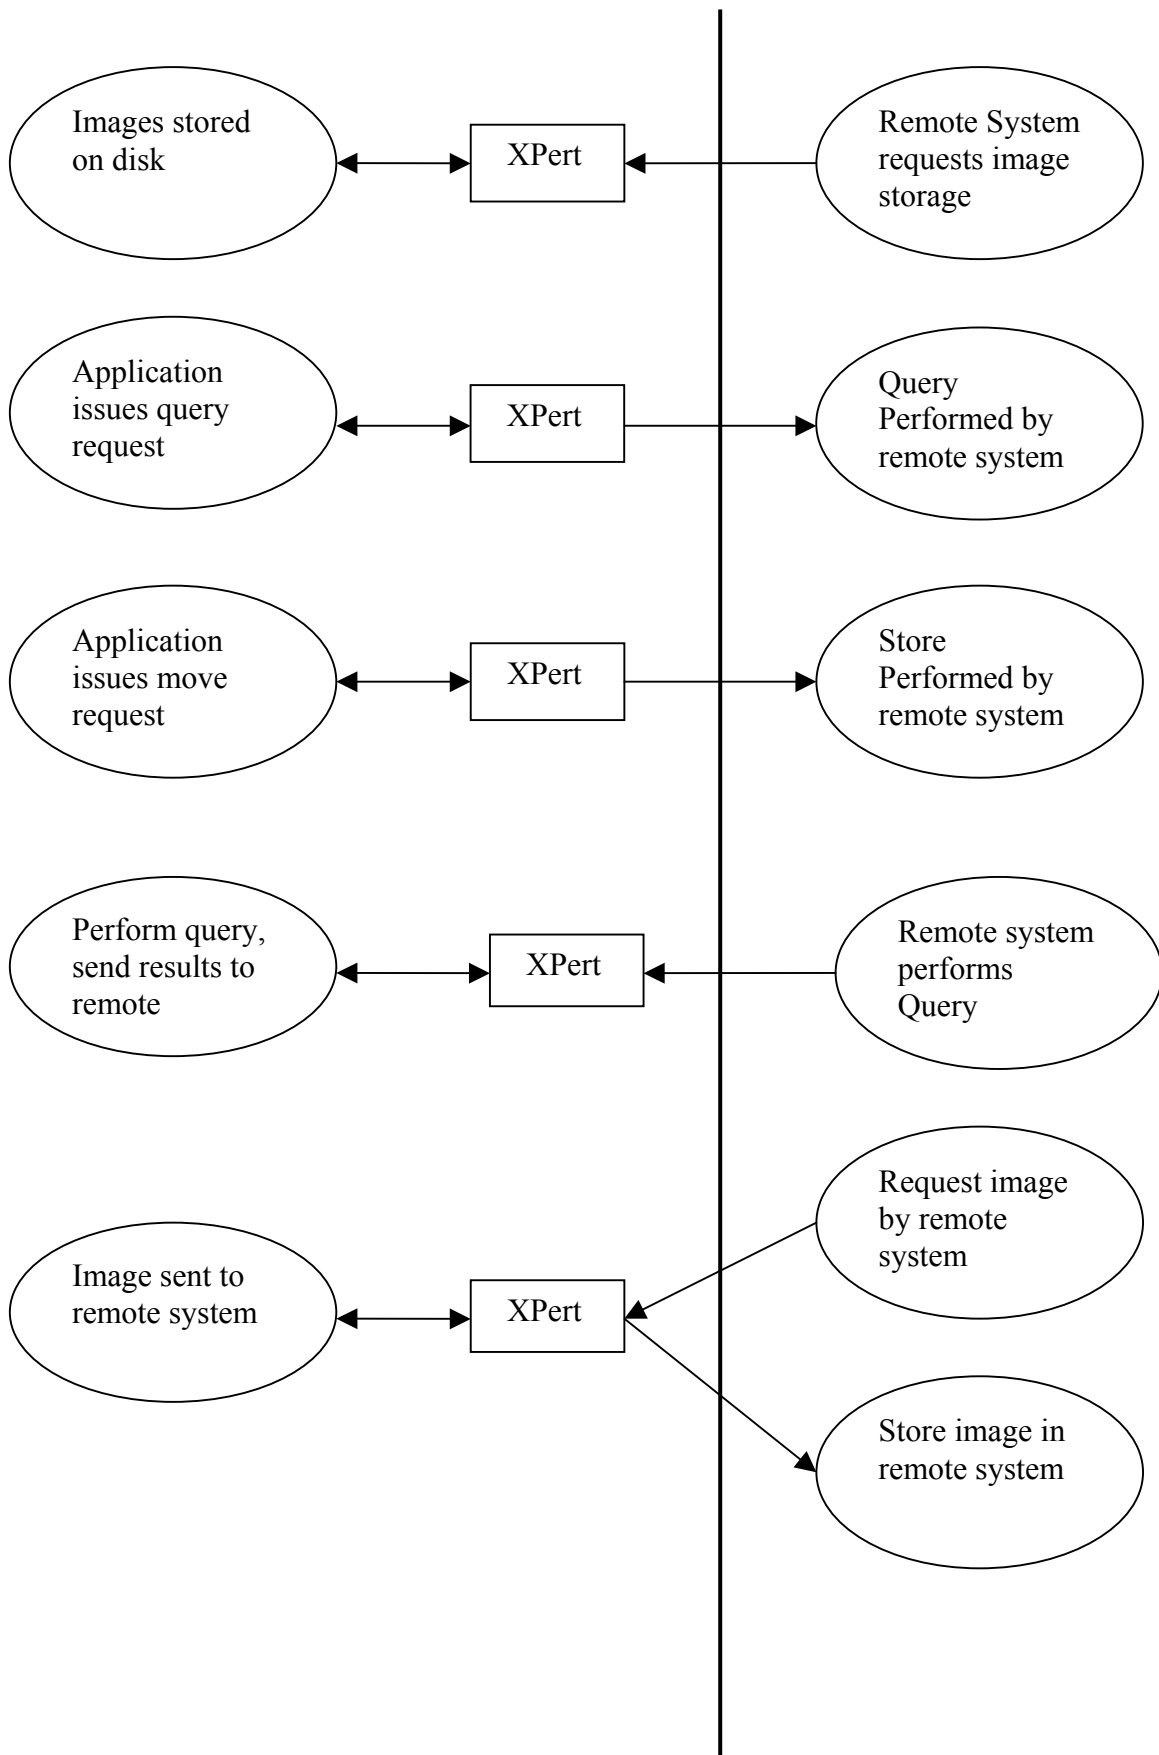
Images stored on disk

XPert

Remote System requests image storage

Application issues query request

XPert

Query Performed by remote system

Application issues move request

XPert

Store Performed by remote system

Perform query, send results to remote

XPert

Remote system performs Query

Request image by remote system

Image sent to remote system

XPert

Store image in remote system